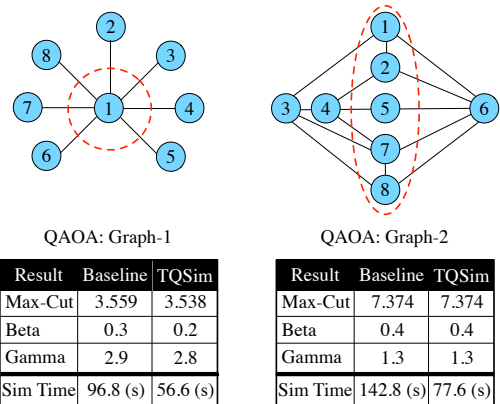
2
8
3
7
1
4
6
5

QAOA: Graph-1

| Result | Baseline | TQSim |
|---|---|---|
| Max-Cut | 3.559 | 3.538 |
| Beta | 0.3 | 0.2 |
| Gamma | 2.9 | 2.8 |
| Sim Time | 96.8 (s) | 56.6 (s) |

1
2
3
4
5
6
7
8

QAOA: Graph-2

| Result | Baseline | TQSim |
|---|---|---|
| Max-Cut | 7.374 | 7.374 |
| Beta | 0.4 | 0.4 |
| Gamma | 1.3 | 1.3 |
| Sim Time | 142.8 (s) | 77.6 (s) |